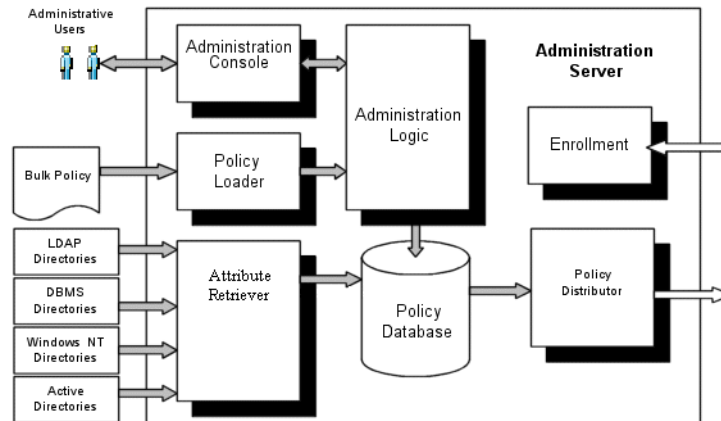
Administrative Users

Administration Console

Administration Logic

Administration Server

Bulk Policy

Policy Loader

Enrollment

LDAP Directories

DBMS Directories

Windows NT Directories

Active Directories

Attribute Retriever

Policy Database

Policy Distributor